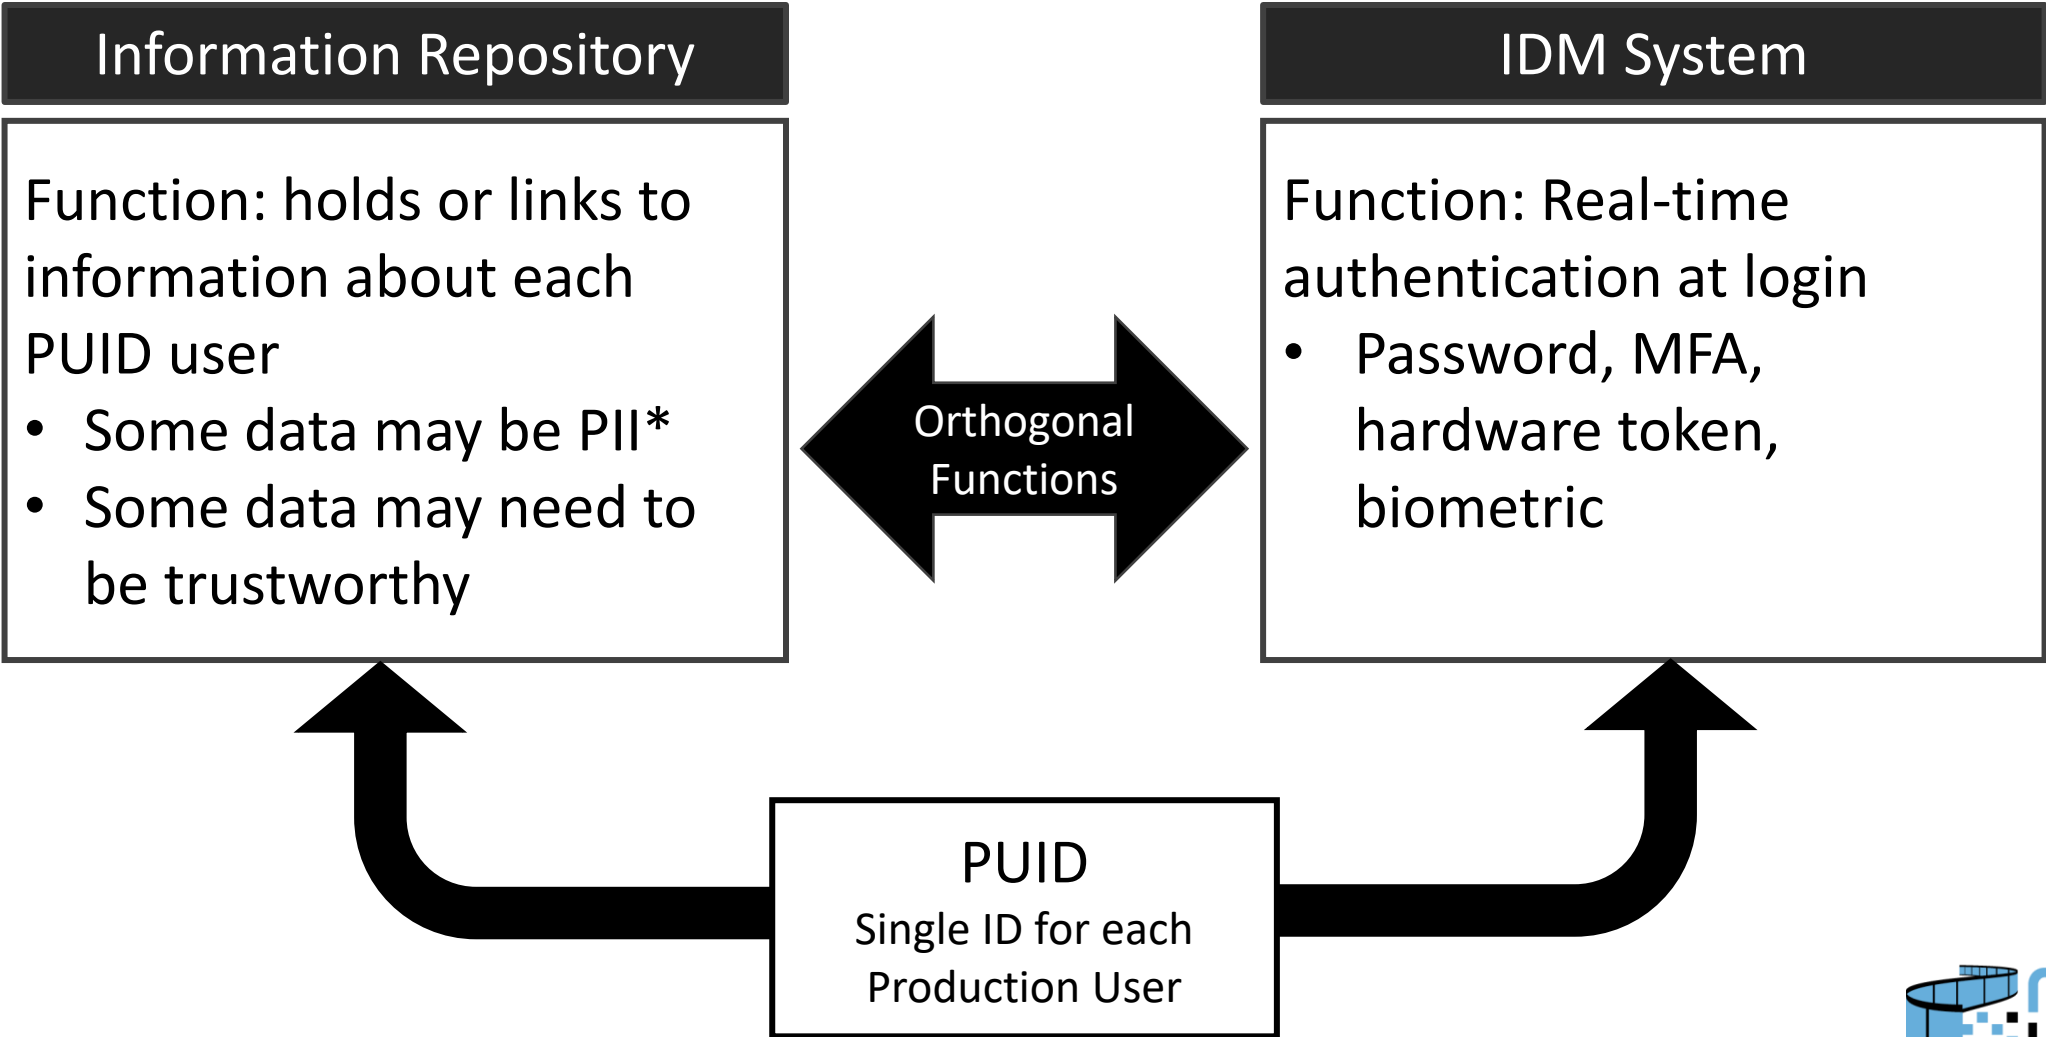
Information Repository

Function: holds or links to information about each PUID user

- Some data may be PII*
- Some data may need to be trustworthy

Orthogonal Functions

IDM System

Function: Real-time authentication at login

- Password, MFA, hardware token, biometric

PUID
Single ID for each Production User